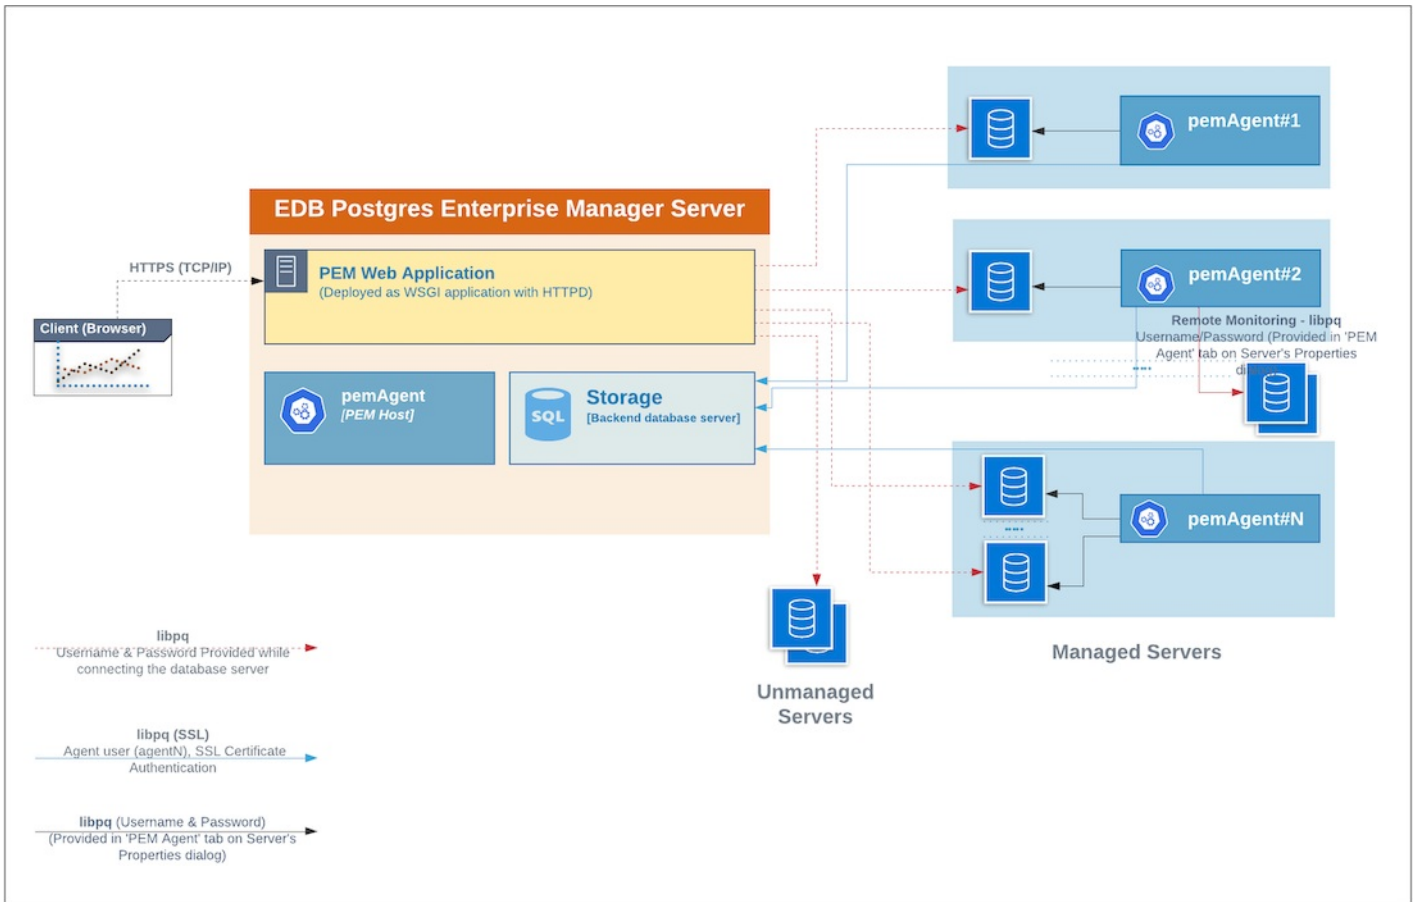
EDB Postgres Enterprise Manager Server

HTTPS (TCP/IP)

Client (Browser)

PEM Web Application
(Deployed as WSGI application with HTTPD)

pemAgent
[PEM Host]

SQL

Storage
[Backend database server]

pemAgent#1

pemAgent#2

Remote Monitoring - libpq
Username/Password (Provided in 'PEM Agent' tab on Server's Properties dialog)

pemAgent#N

Managed Servers

Unmanaged Servers

libpq
Username & Password Provided while connecting the database server

libpq (SSL)
Agent user (agentN), SSL Certificate Authentication

libpq (Username & Password)
(Provided in 'PEM Agent' tab on Server's Properties dialog)